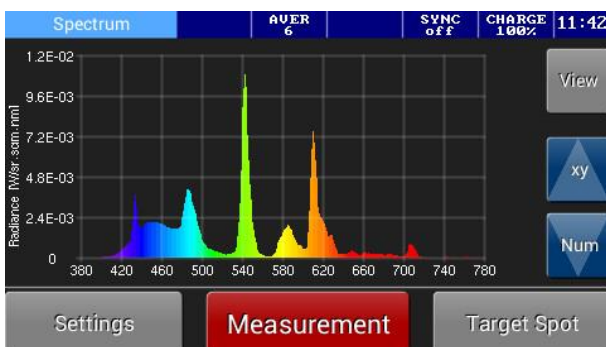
Spectrum AVER 6 SYNC off CHARGE 100% 11:42

1.2E-02
9.6E-03
7.2E-03
4.8E-03
2.4E-03
0

Radiance [W/sr. sqm. nm]

380 420 460 500 540 580 620 660 700 740 780

View
xy
Num

Settings Measurement Target Spot